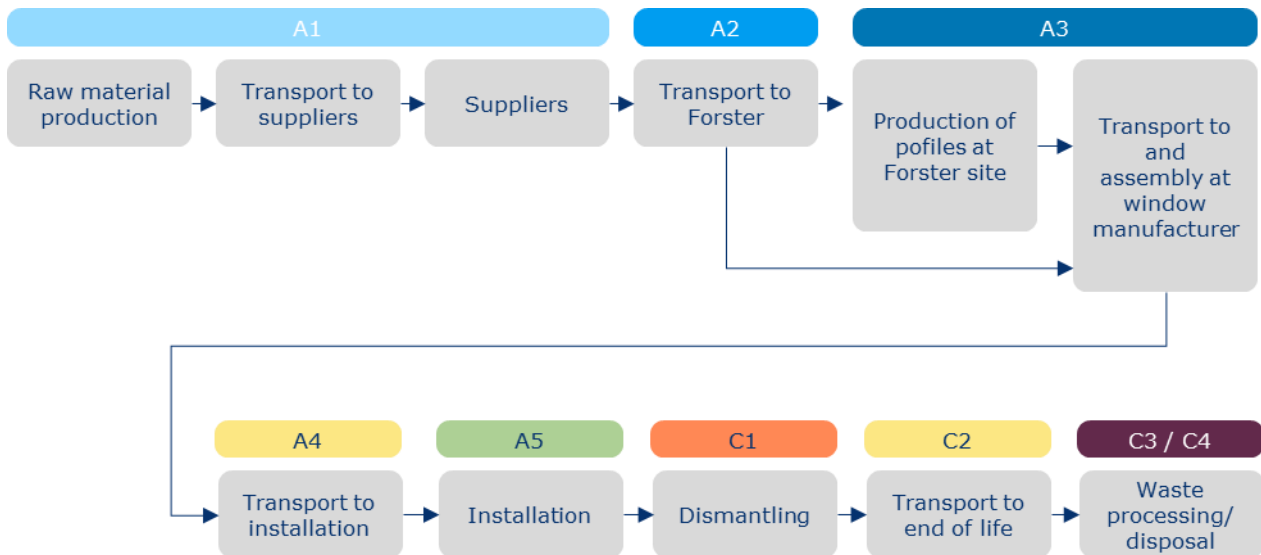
A1

Raw material production

Transport to suppliers

Suppliers

A2

Transport to Forster

A3

Production of pofiles at Forster site

Transport to and assembly at window manufacturer

A4

Transport to installation

A5

Installation

C1

Dismantling

C2

Transport to end of life

C3 / C4

Waste processing/ disposal